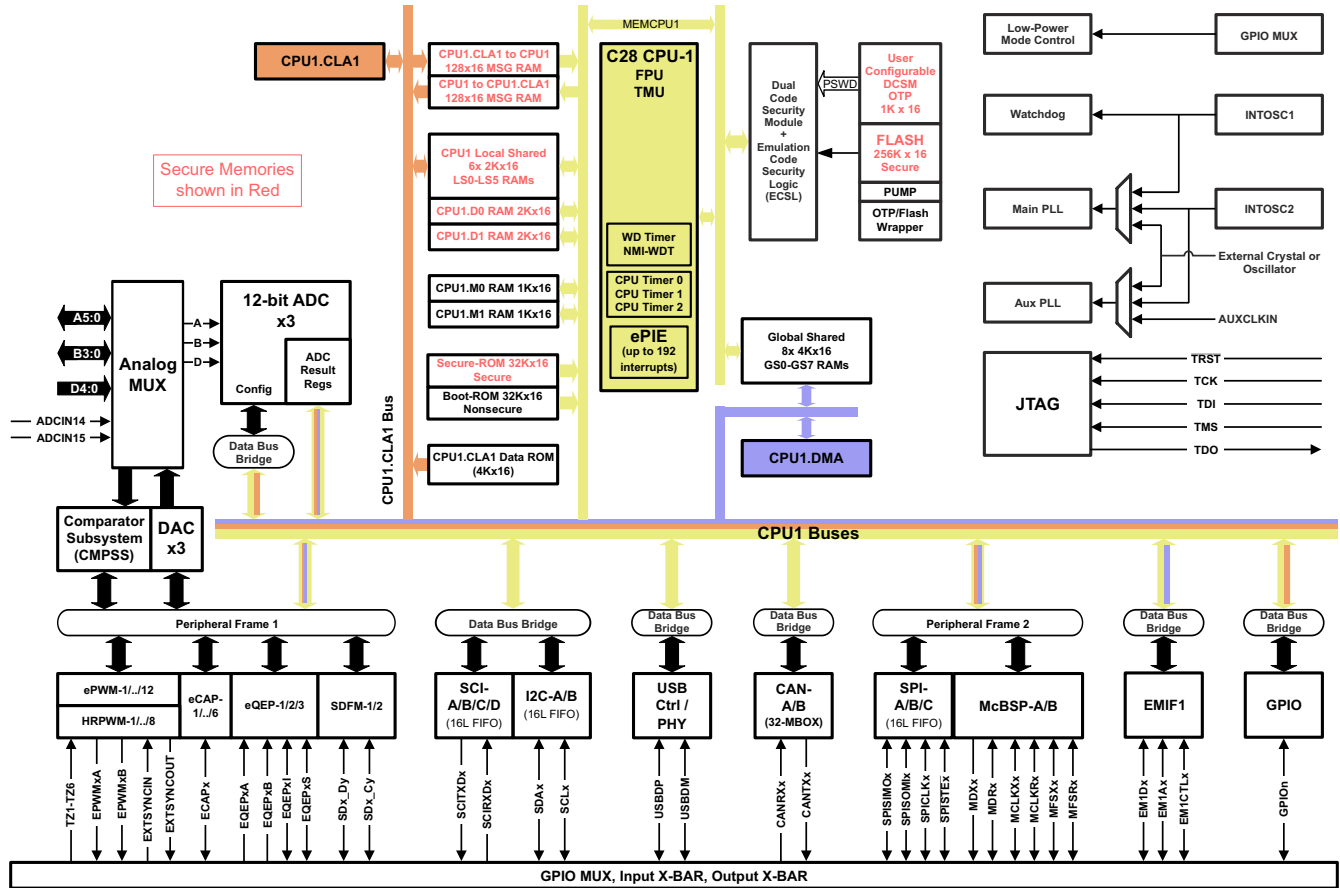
CPU1.CLA1

Secure Memories shown in Red

CPU1.CLA1 to CPU1 128x16 MSG RAM
CPU1 to CPU1.CLA1 128x16 MSG RAM
CPU1 Local Shared 6x 2Kx16 LS0-LS5 RAMs
CPU1.D0 RAM 2Kx16
CPU1.D1 RAM 2Kx16
CPU1.M0 RAM 1Kx16
CPU1.M1 RAM 1Kx16
Secure-ROM 32Kx16 Secure
Boot-ROM 32Kx16 Nonsecure
CPU1.CLA1 Data ROM (4Kx16)

CPU1.CLA1 Bus

MEMCPU1

C28 CPU-1
FPU
TMU

WD Timer
NMI-WDT
CPU Timer 0
CPU Timer 1
CPU Timer 2
ePIE
(up to 192 interrupts)

Dual Code Security Module + Emulation Code Security Logic (ECSL)

PSWD

User Configurable DCSM OTP 1K x 16
FLASH 256K x 16 Secure
PUMP
OTP/Flash Wrapper

Global Shared 8x 4Kx16 GS0-GS7 RAMs

CPU1.DMA

Low-Power Mode Control
GPIO MUX
Watchdog
INTOSC1
Main PLL
INTOSC2
External Crystal or Oscillator
Aux PLL
AUXCLKIN

JTAG
TRST
TCK
TDI
TMS
TDO

A5:0
B3:0
D4:0
ADCIN14
ADCIN15
Analog MUX
A
B
D
12-bit ADC x3
Config
ADC Result Regs
Data Bus Bridge

Comparator Subsystem (CMPSS)
DAC x3

CPU1 Buses

Peripheral Frame 1
Data Bus Bridge
Data Bus Bridge
Data Bus Bridge
Peripheral Frame 2
Data Bus Bridge
Data Bus Bridge

ePWM-1/../12
HRPWM-1/../8
eCAP-1/../6
eQEP-1/2/3
SDFM-1/2
SCI-A/B/C/D (16L FIFO)
I2C-A/B (16L FIFO)
USB Ctrl / PHY
CAN-A/B (32-MBOX)
SPI-A/B/C (16L FIFO)
McBSP-A/B
EMIF1
GPIO

TZ1-TZ6
EPWMxA
EPWMxB
EXTSYNCIN
EXTSYNCOUT
ECAPx
EQEPxA
EQEPxB
EQEPxI
EQEPxS
SDx_Dy
SDx_Cy
SCITXDx
SCIRXDx
SDAx
SCLx
USBDP
USBDM
CANRXx
CANTXx
SPISIMOx
SPISOMIx
SPICLKx
SPISTEx
MDXx
MDRx
MCLKXx
MCLKRx
MFSXx
MFSRx
EM1Dx
EM1Ax
EM1CTLx
GPIOn

GPIO MUX, Input X-BAR, Output X-BAR